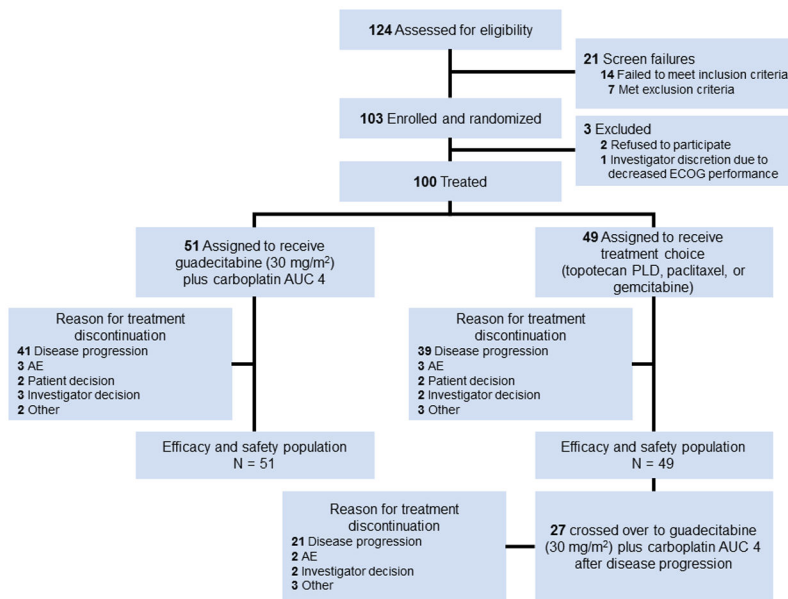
124 Assessed for eligibility

21 Screen failures
14 Failed to meet inclusion criteria
7 Met exclusion criteria

103 Enrolled and randomized

3 Excluded
2 Refused to participate
1 Investigator discretion due to decreased ECOG performance

100 Treated

51 Assigned to receive guadecitabine (30 mg/m$^2$) plus carboplatin AUC 4

49 Assigned to receive treatment choice (topotecan PLD, paclitaxel, or gemcitabine)

Reason for treatment discontinuation
41 Disease progression
3 AE
2 Patient decision
3 Investigator decision
2 Other

Reason for treatment discontinuation
39 Disease progression
3 AE
2 Patient decision
2 Investigator decision
3 Other

Efficacy and safety population
N = 51

Efficacy and safety population
N = 49

Reason for treatment discontinuation
21 Disease progression
2 AE
2 Investigator decision
3 Other

27 crossed over to guadecitabine (30 mg/m$^2$) plus carboplatin AUC 4 after disease progression